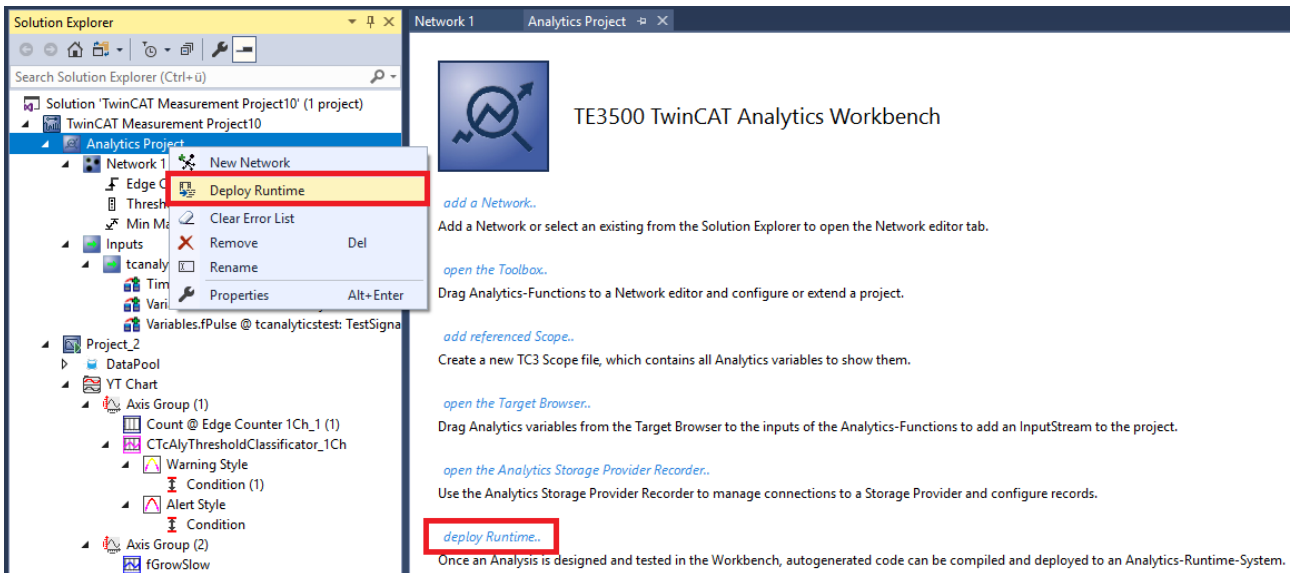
Solution Explorer

Search Solution Explorer (Ctrl+ü)

Solution 'TwinCAT Measurement Project10' (1 project)
TwinCAT Measurement Project10
Analytics Project
Network 1
Edge C
Thresh
Min Ma
Inputs
tcanaly
Tim
Vari
Variables.fPulse @ tcanalyticstest: TestSigna
Project_2
DataPool
YT Chart
Axis Group (1)
Count @ Edge Counter 1Ch_1 (1)
CTcAlyThresholdClassificator_1Ch
Warning Style
Condition (1)
Alert Style
Condition
Axis Group (2)
fGrowSlow

New Network
Deploy Runtime
Clear Error List
Remove Del
Rename
Properties Alt+Enter

Network 1 Analytics Project

TE3500 TwinCAT Analytics Workbench

add a Network..
Add a Network or select an existing from the Solution Explorer to open the Network editor tab.

open the Toolbox..
Drag Analytics-Functions to a Network editor and configure or extend a project.

add referenced Scope..
Create a new TC3 Scope file, which contains all Analytics variables to show them.

open the Target Browser..
Drag Analytics variables from the Target Browser to the inputs of the Analytics-Functions to add an InputStream to the project.

open the Analytics Storage Provider Recorder..
Use the Analytics Storage Provider Recorder to manage connections to a Storage Provider and configure records.

deploy Runtime..
Once an Analysis is designed and tested in the Workbench, autogenerated code can be compiled and deployed to an Analytics-Runtime-System.